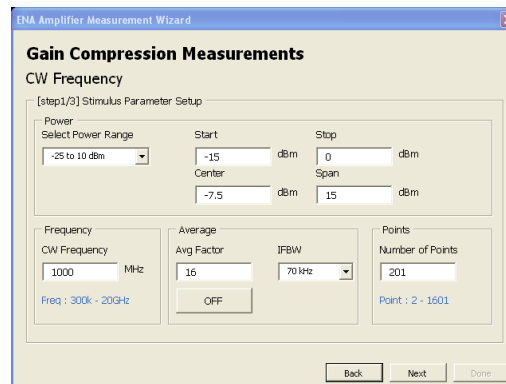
ENA Amplifier Measurement Wizard

Gain Compression Measurements
CW Frequency

[step1/3] Stimulus Parameter Setup

Power
Select Power Range
-25 to 10 dBm
Start
-15 dBm
Stop
0 dBm
Center
-7.5 dBm
Span
15 dBm

Frequency
CW Frequency
1000 MHz
Freq : 300k - 20GHz

Average
Avg Factor
16
IFBW
70 kHz
OFF

Points
Number of Points
201
Point : 2 - 1601

Back Next Done